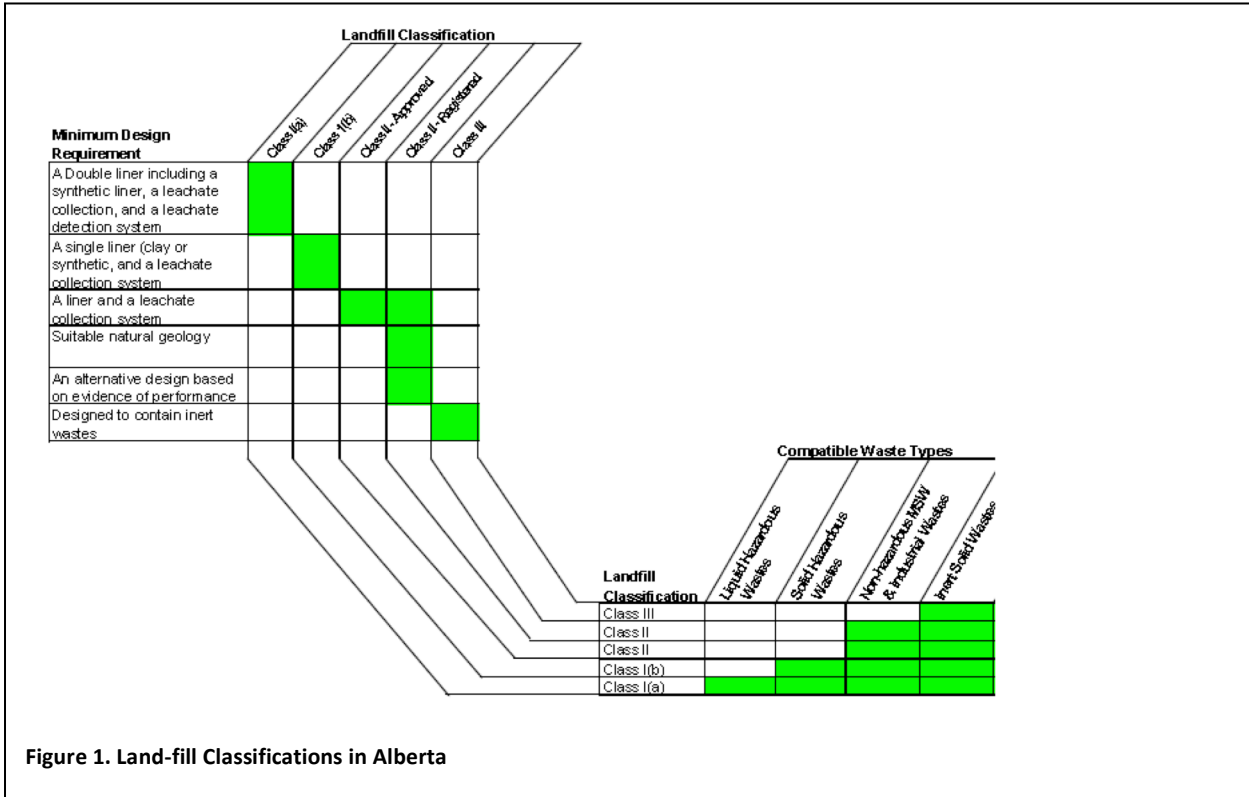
Landfill Classification

| Minimum Design Requirement | Class I(a) | Class I(b) | Class II - Approved | Class II - Registered | Class III |
|---|---|---|---|---|---|
| A Double liner including a synthetic liner, a leachate collection, and a leachate detection system | | | | | |
| A single liner (clay or synthetic, and a leachate collection system | | | | | |
| A liner and a leachate collection system | | | | | |
| Suitable natural geology | | | | | |
| An alternative design based on evidence of performance | | | | | |
| Designed to contain inert wastes | | | | | |

Compatible Waste Types

| Landfill Classification | Liquid Hazardous Wastes | Solid Hazardous Wastes | Non-hazardous MSW & Industrial Wastes | Inert Solid Wastes |
|---|---|---|---|---|
| Class III | | | | |
| Class II | | | | |
| Class II | | | | |
| Class I(b) | | | | |
| Class I(a) | | | | |

Figure 1. Land-fill Classifications in Alberta